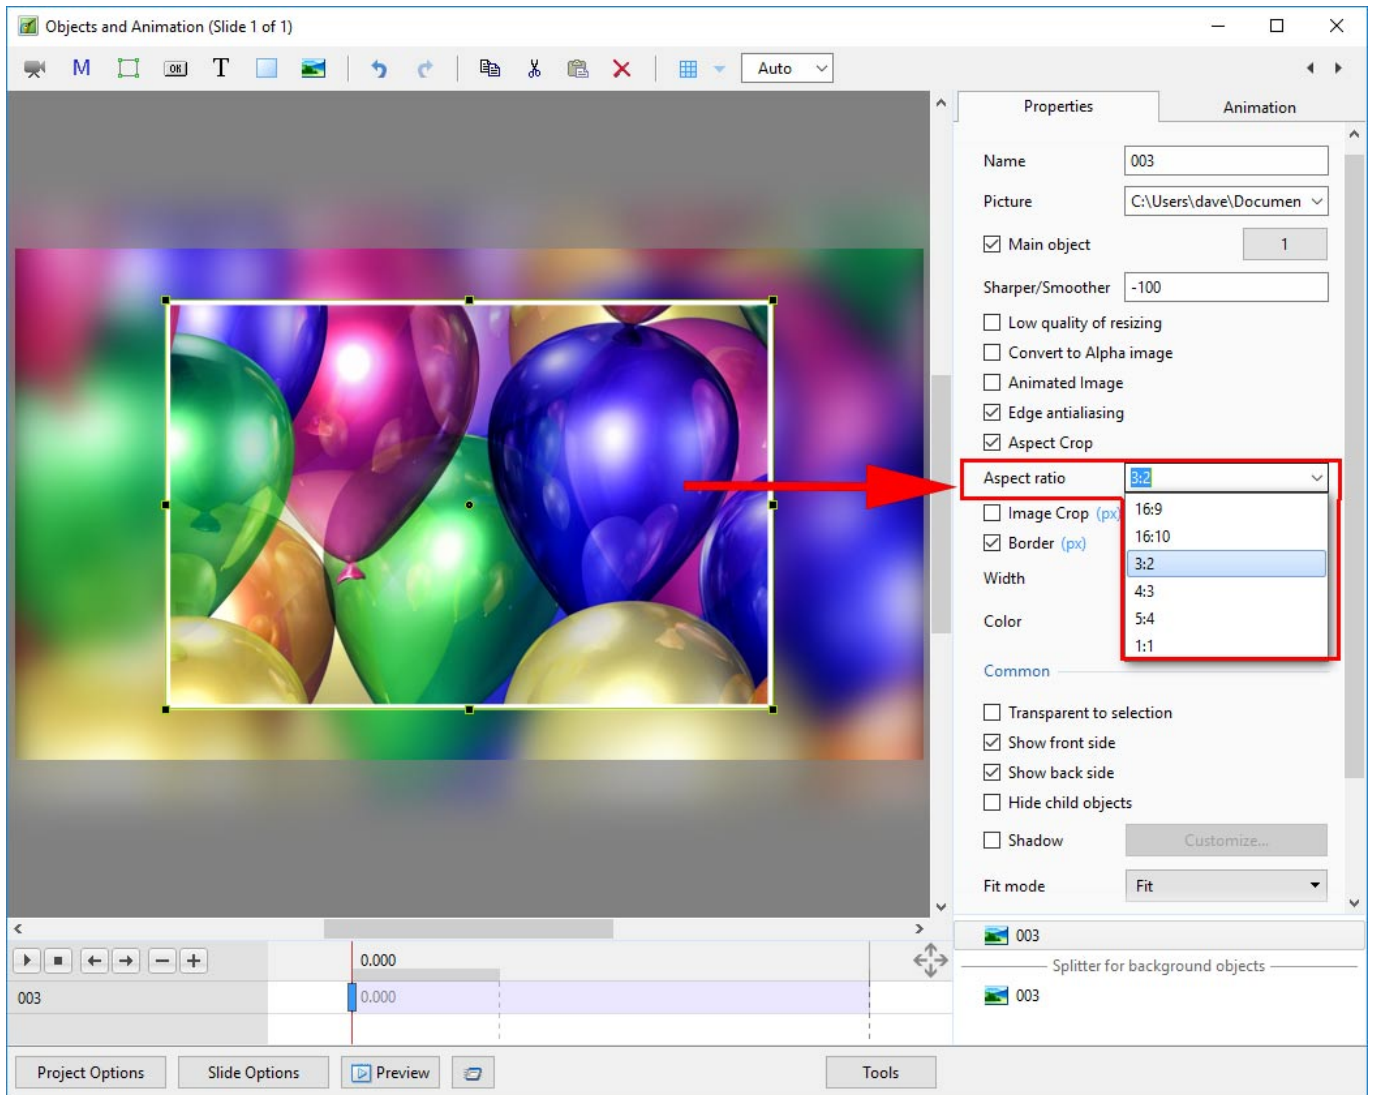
Objects and Animation (Slide 1 of 1)

M T Auto

Properties Animation

Name 003

Picture C:\Users\dave\Documen

Main object 1

Sharper/Smoother -100

Low quality of resizing

Convert to Alpha image

Animated Image

Edge antialiasing

Aspect Crop

Aspect ratio 3:2

Image Crop (px)

Border (px)

Width

Color

16:9
16:10
3:2
4:3
5:4
1:1

Common

Transparent to selection

Show front side

Show back side

Hide child objects

Shadow Customize...

Fit mode Fit

0.000

003 0.000

003

Splitter for background objects

003

Project Options Slide Options Preview Tools